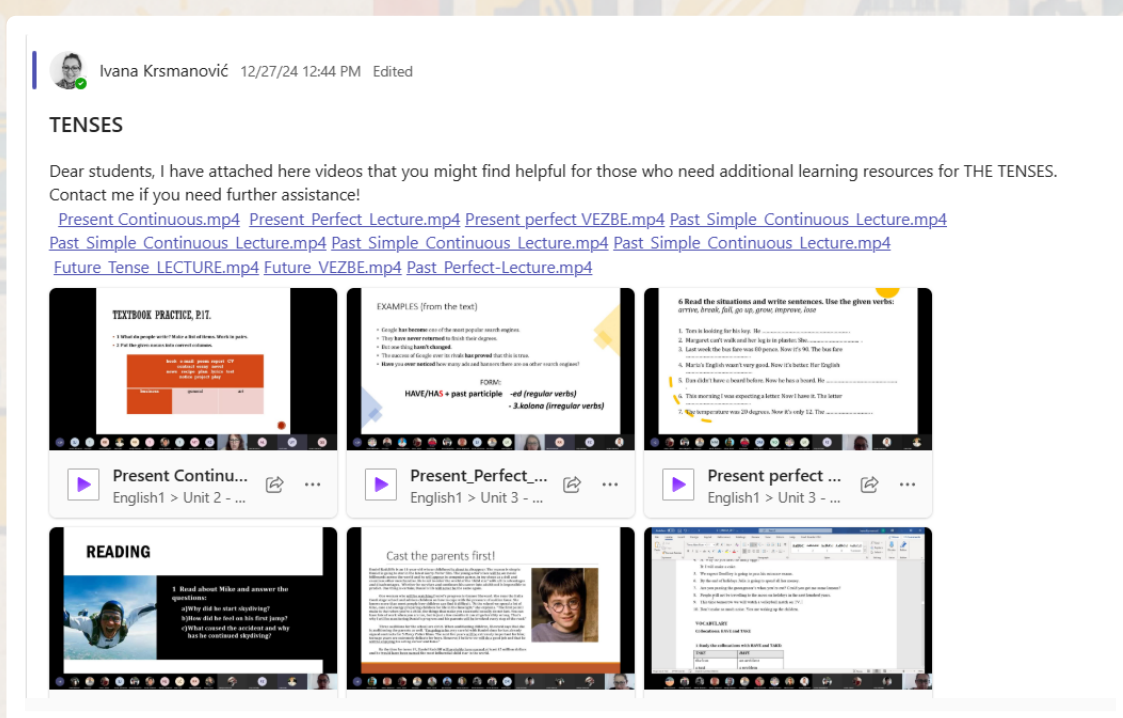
Ivana Krsmanović 12/27/24 12:44 PM Edited

TENSES

Dear students, I have attached here videos that you might find helpful for those who need additional learning resources for THE TENSES. Contact me if you need further assistance!

Present Continuous.mp4 Present_Perfect_Lecture.mp4 Present perfect VEZBE.mp4 Past_Simple_Continuous_Lecture.mp4 Past_Simple_Continuous_Lecture.mp4 Past_Simple_Continuous_Lecture.mp4 Past_Simple_Continuous_Lecture.mp4 Future_Tense_LECTURE.mp4 Future_VEZBE.mp4 Past_Perfect-Lecture.mp4

TEXTBOOK PRACTICE, P.17.

EXAMPLES (from the text)

FORM:
HAVE/HAS + past participle -ed (regular verbs)
- 3.kolona (irregular verbs)

6 Read the situations and write sentences. Use the given verbs:
arrive, break, fall, go up, grow, improve, lose

Present Continu...
English1 > Unit 2 - ...

Present_Perfect_...
English1 > Unit 3 - ...

Present perfect ...
English1 > Unit 3 - ...

READING

1 Read about Mike and answer the questions:
a)Why did he start skydiving?
b)How did he feel on his first jump?
c)What caused the accident and why has he continued skydiving?

Cast the parents first!

VOCABULARY